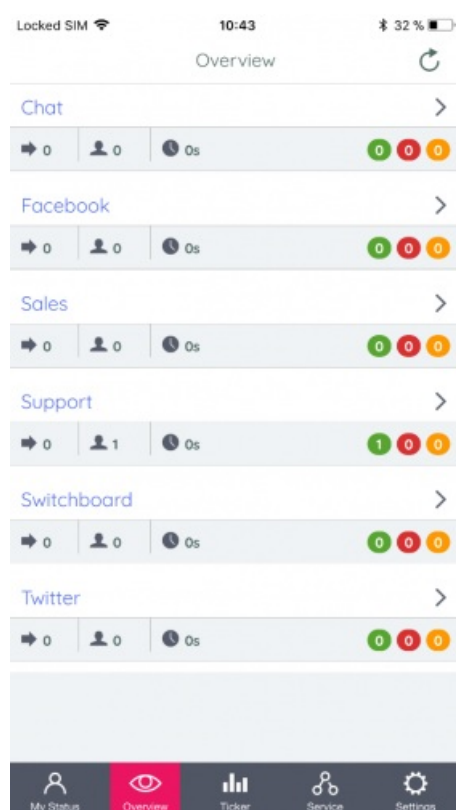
Locked SIM 10:43 32 %

Overview

Chat
0 0 0s 0 0 0

Facebook
0 0 0s 0 0 0

Sales
0 0 0s 0 0 0

Support
0 1 0s 1 0 0

Switchboard
0 0 0s 0 0 0

Twitter
0 0 0s 0 0 0

My Status Overview Ticker Service Settings